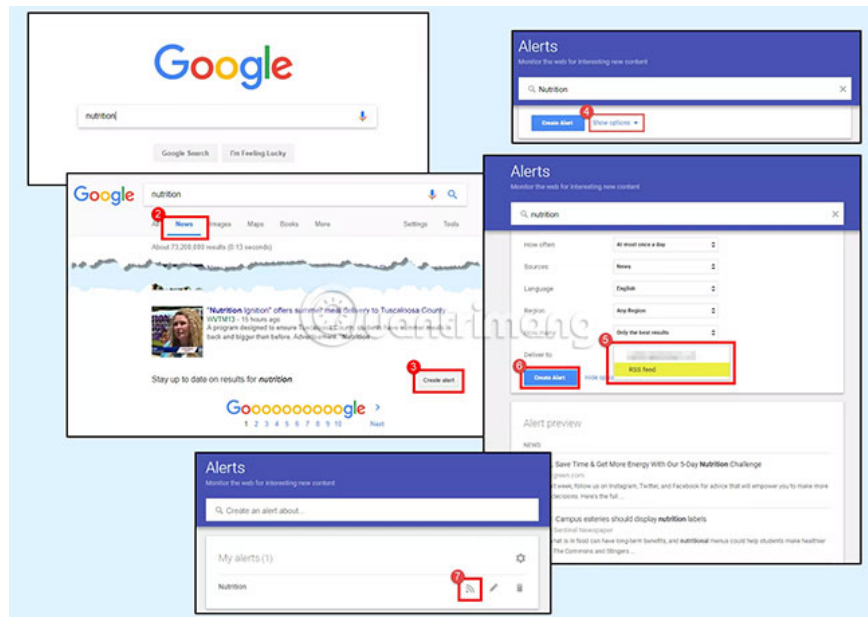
Google

nutrition

Google Search I'm Feeling Lucky

Google nutrition

2

All News Images Maps Books More Settings Tools

About 73,200,000 results (0.13 seconds)

"Nutrition Ignition" offers summer meals Delivery to Tuscaloosa County
WVTM13 - 15 hours ago
A program designed to ensure Tuscaloosa County students have summer meals is back and bigger than before. Advertisement. "Nutrition ...

Stay up to date on results for nutrition

3

Create alert

Goooooooooogle >
1 2 3 4 5 6 7 8 9 10 Next

Alerts
Monitor the web for interesting new content

nutrition

4

Create Alert Show options

Alerts
Monitor the web for interesting new content

nutrition

How often At most once a day
Sources News
Language English
Region Any Region
How many Only the best results
Deliver to

5

RSS feed

6

Create Alert Hide options

Alert preview

NEWS

Save Time & Get More Energy With Our 5-Day Nutrition Challenge
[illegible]
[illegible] week, follow us on Instagram, Twitter, and Facebook for advice that will empower you to make more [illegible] decisions. Here's the full ...

Campus eateries should display nutrition labels
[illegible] Sentinel Newspaper
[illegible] is in food can have long-term benefits, and nutritional menus could help students make healthier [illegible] The Commons and Stingers ...

Alerts
Monitor the web for interesting new content

Create an alert about...

My alerts (1)

Nutrition

7